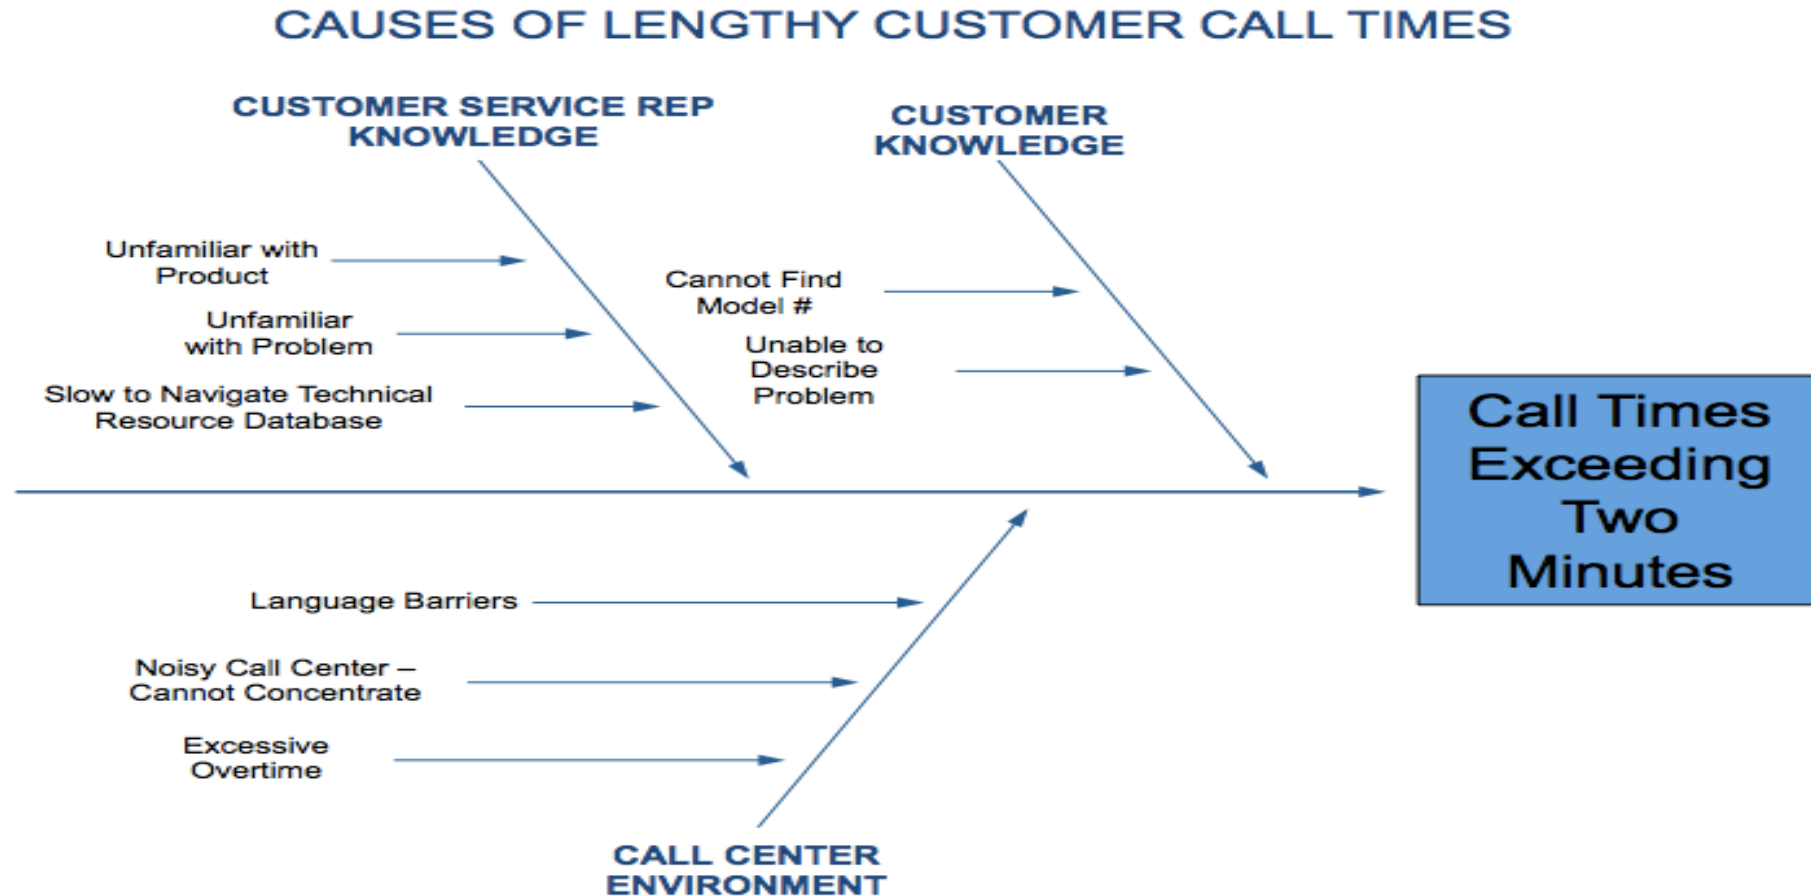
CAUSES OF LENGTHY CUSTOMER CALL TIMES

CUSTOMER SERVICE REP KNOWLEDGE

CUSTOMER KNOWLEDGE

Unfamiliar with Product

Unfamiliar with Problem

Slow to Navigate Technical Resource Database

Cannot Find Model #

Unable to Describe Problem

Call Times Exceeding Two Minutes

Language Barriers

Noisy Call Center – Cannot Concentrate

Excessive Overtime

CALL CENTER ENVIRONMENT